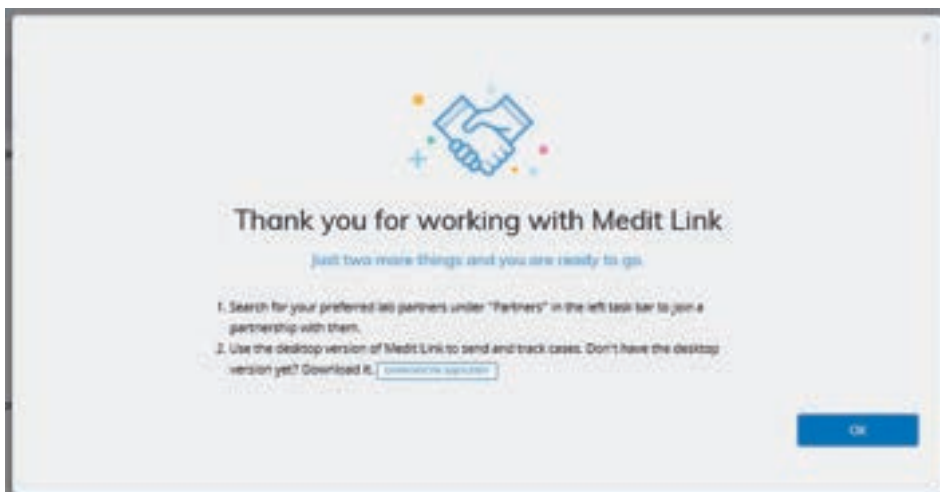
Thank you for working with Medit Link

Just two more things and you are ready to go.

1. Search for your preferred lab partners under "Partners" in the left task bar to join a partnership with them.
2. Use the desktop version of Medit Link to send and track cases. Don't have the desktop version yet? Download it. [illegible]

OK